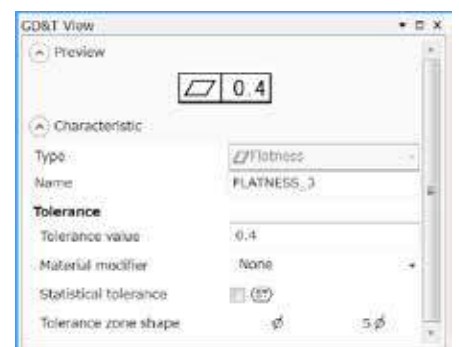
GD&T View

Preview

$\varnothing$ 0.4

Characteristic

| Type | Flatness |
|---|---|
| Name | FLATNESS_3 |

Tolerance

| Tolerance value | 0.4 |
|---|---|
| Material modifier | None |
| Statistical tolerance | (ST) |
| Tolerance zone shape | $\varnothing$ S$\varnothing$ |